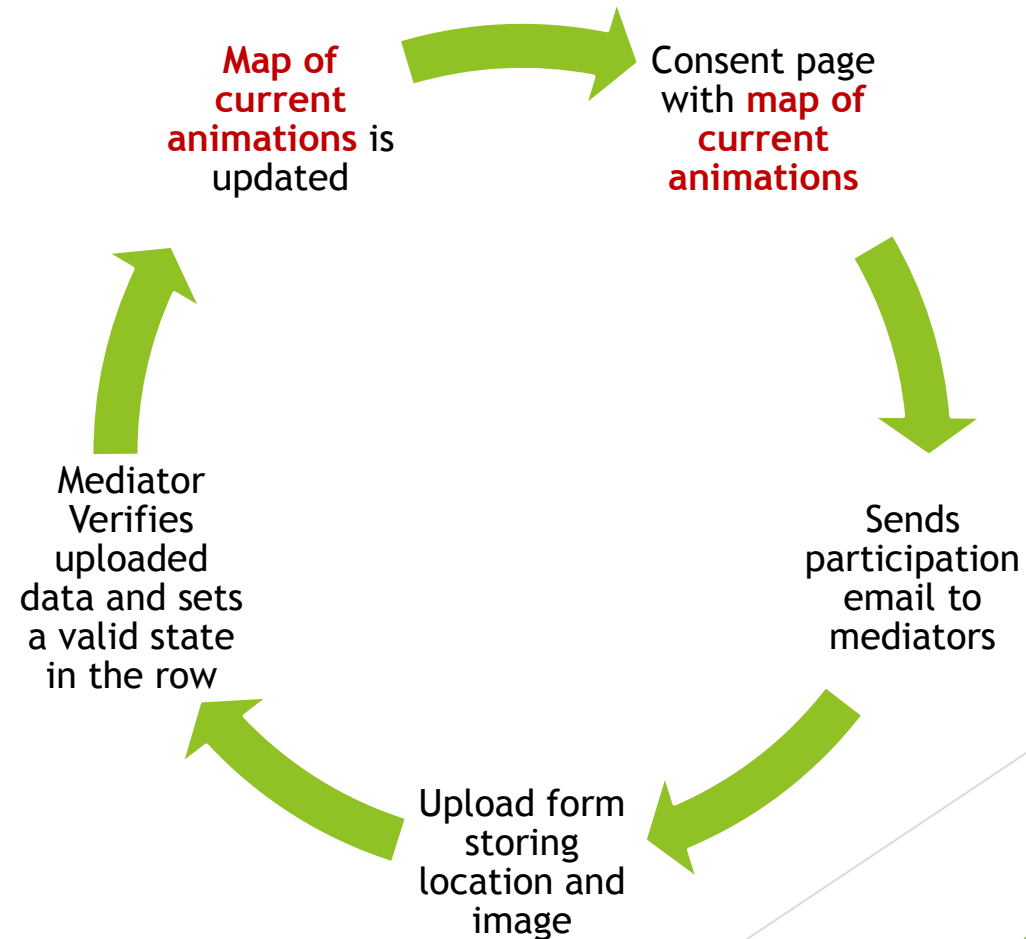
Map of current animations is updated

Consent page with map of current animations

Sends participation email to mediators

Upload form storing location and image

Mediator Verifies uploaded data and sets a valid state in the row